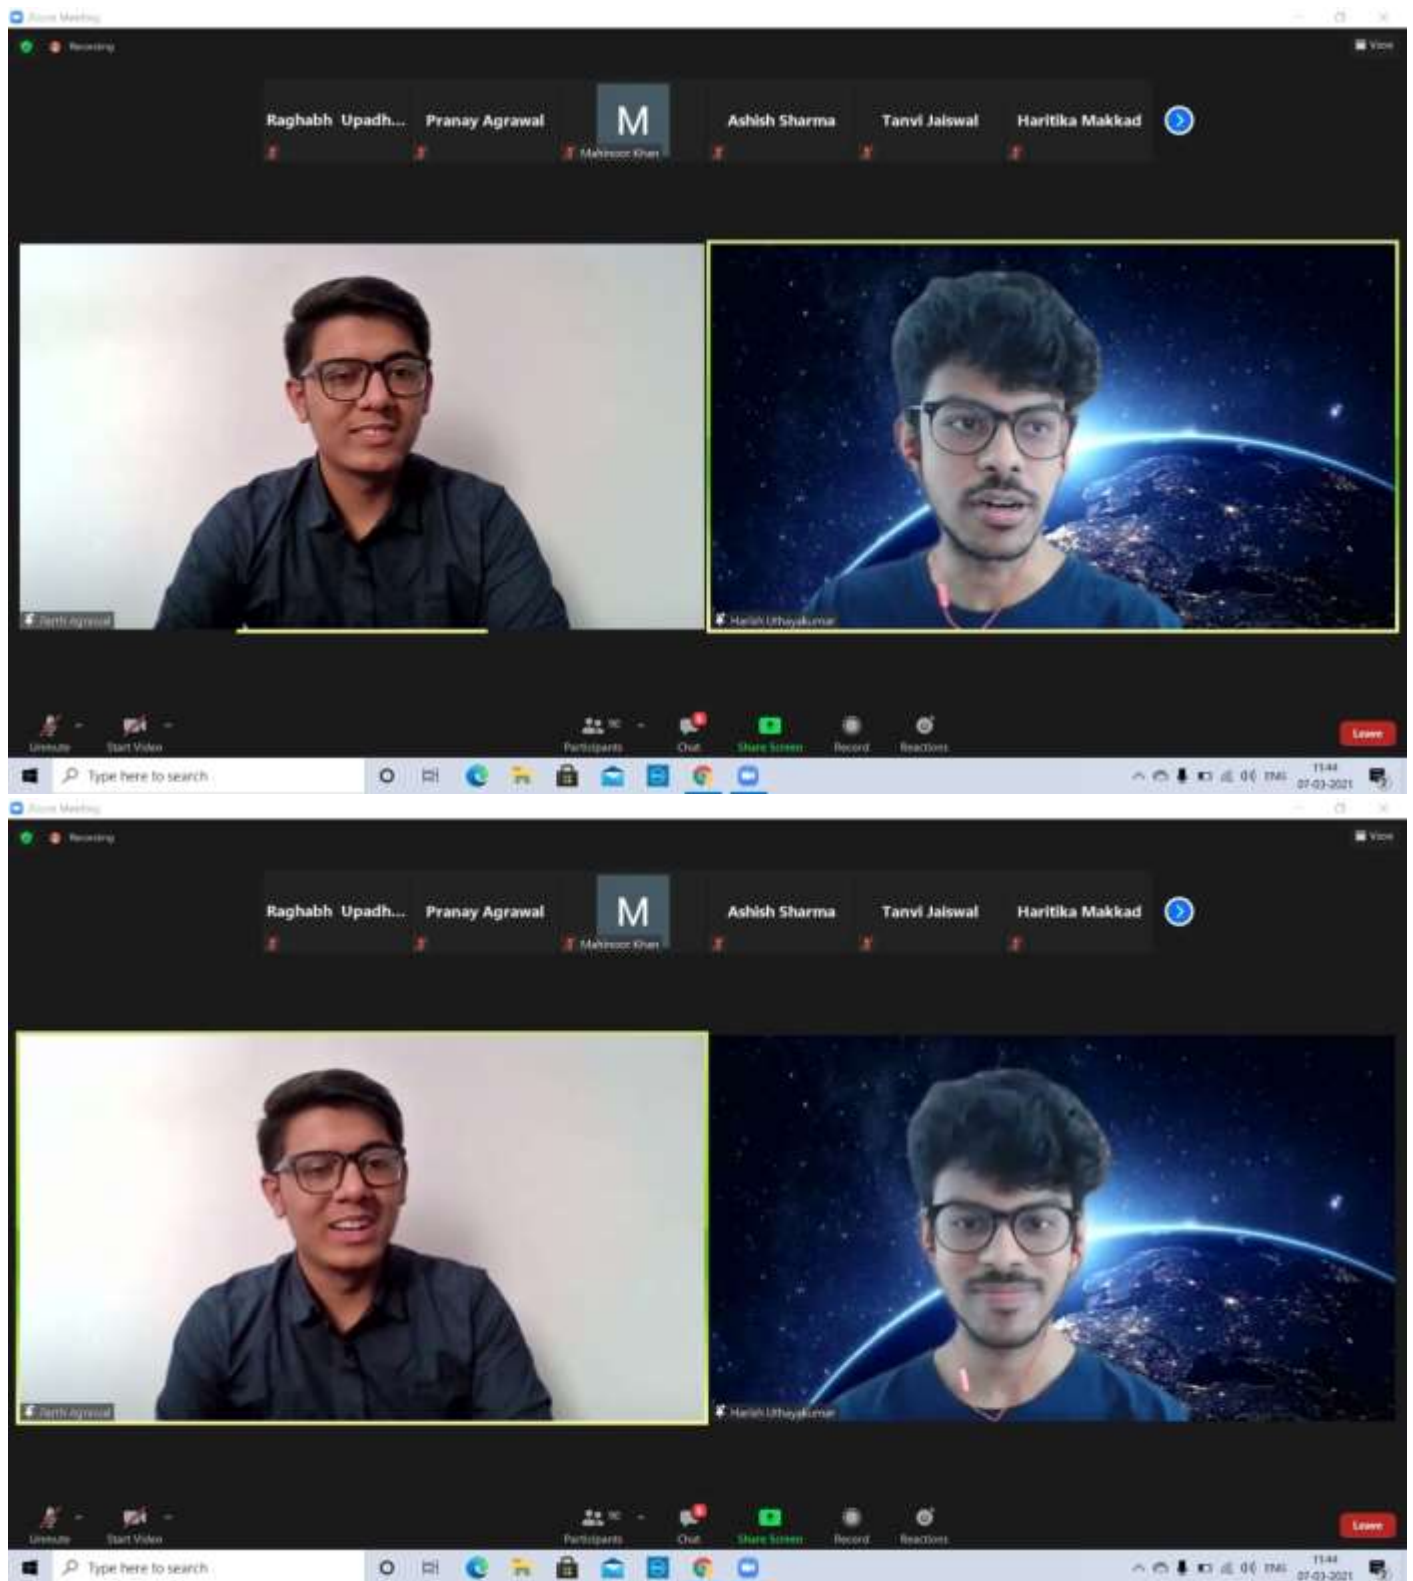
Zoom Meeting

Recording

View

Raghabh Upadh...

Pranay Agrawal

M

Mahnoor Khan

Ashish Sharma

Tanvi Jaiswal

Haritika Makkad

Parth Agrawal

Harish Uthayakumar

Unmute

Start Video

Participants

Chat

Share Screen

Record

Reactions

Leave

Type here to search

ENG

11:44

07-03-2021

Zoom Meeting

Recording

View

Raghabh Upadh...

Pranay Agrawal

M

Mahnoor Khan

Ashish Sharma

Tanvi Jaiswal

Haritika Makkad

Parth Agrawal

Harish Uthayakumar

Unmute

Start Video

Participants

Chat

Share Screen

Record

Reactions

Leave

Type here to search

ENG

11:44

07-03-2021